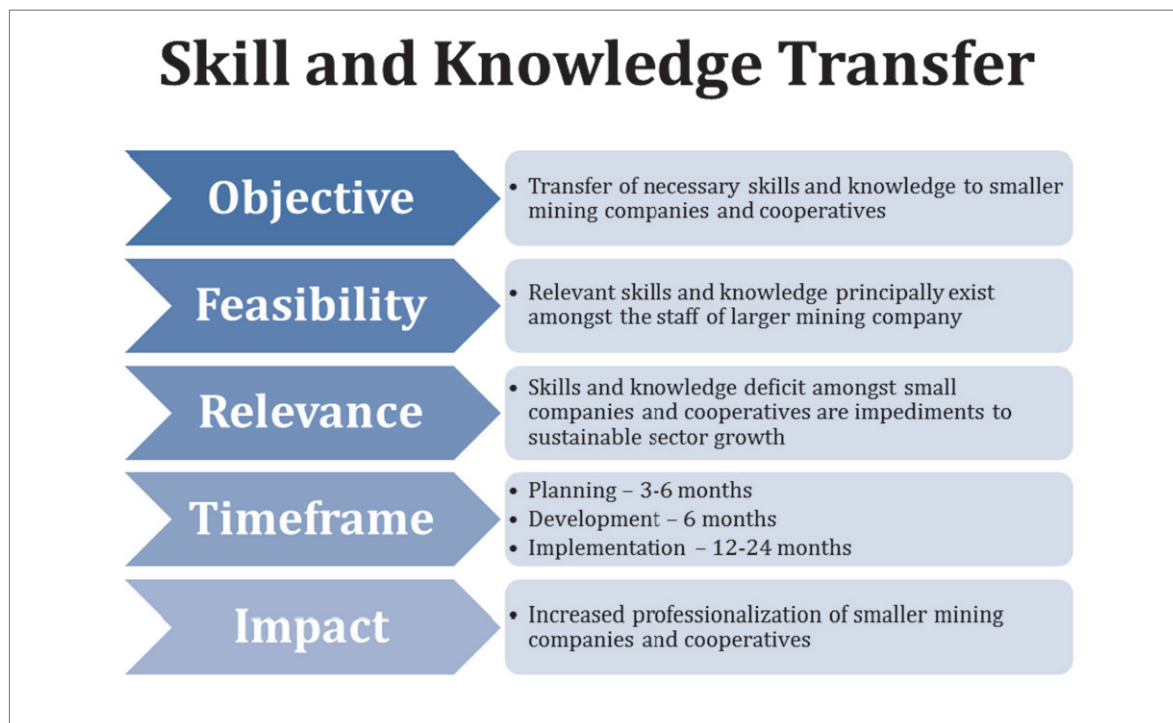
Skill and Knowledge Transfer

Objective

• Transfer of necessary skills and knowledge to smaller mining companies and cooperatives

Feasibility

• Relevant skills and knowledge principally exist amongst the staff of larger mining company

Relevance

• Skills and knowledge deficit amongst small companies and cooperatives are impediments to sustainable sector growth

Timeframe

• Planning – 3-6 months
• Development – 6 months
• Implementation – 12-24 months

Impact

• Increased professionalization of smaller mining companies and cooperatives